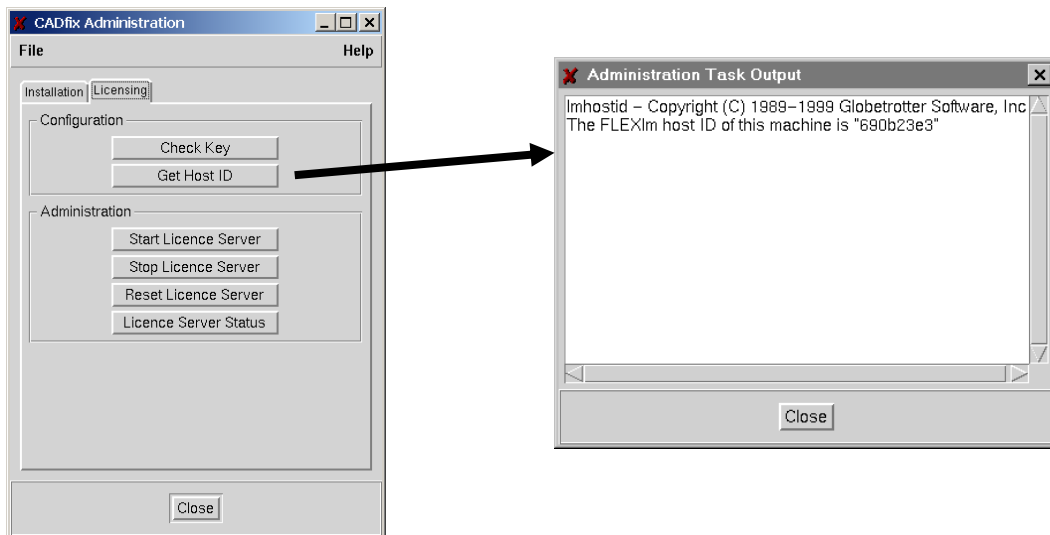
CADfix Administration

File

Help

Installation

Licensing

Configuration

Check Key

Get Host ID

Administration

Start Licence Server

Stop Licence Server

Reset Licence Server

Licence Server Status

Close

Administration Task Output

lmhostid – Copyright (C) 1989–1999 Globetrotter Software, Inc
The FLEXlm host ID of this machine is "690b23e3"

Close